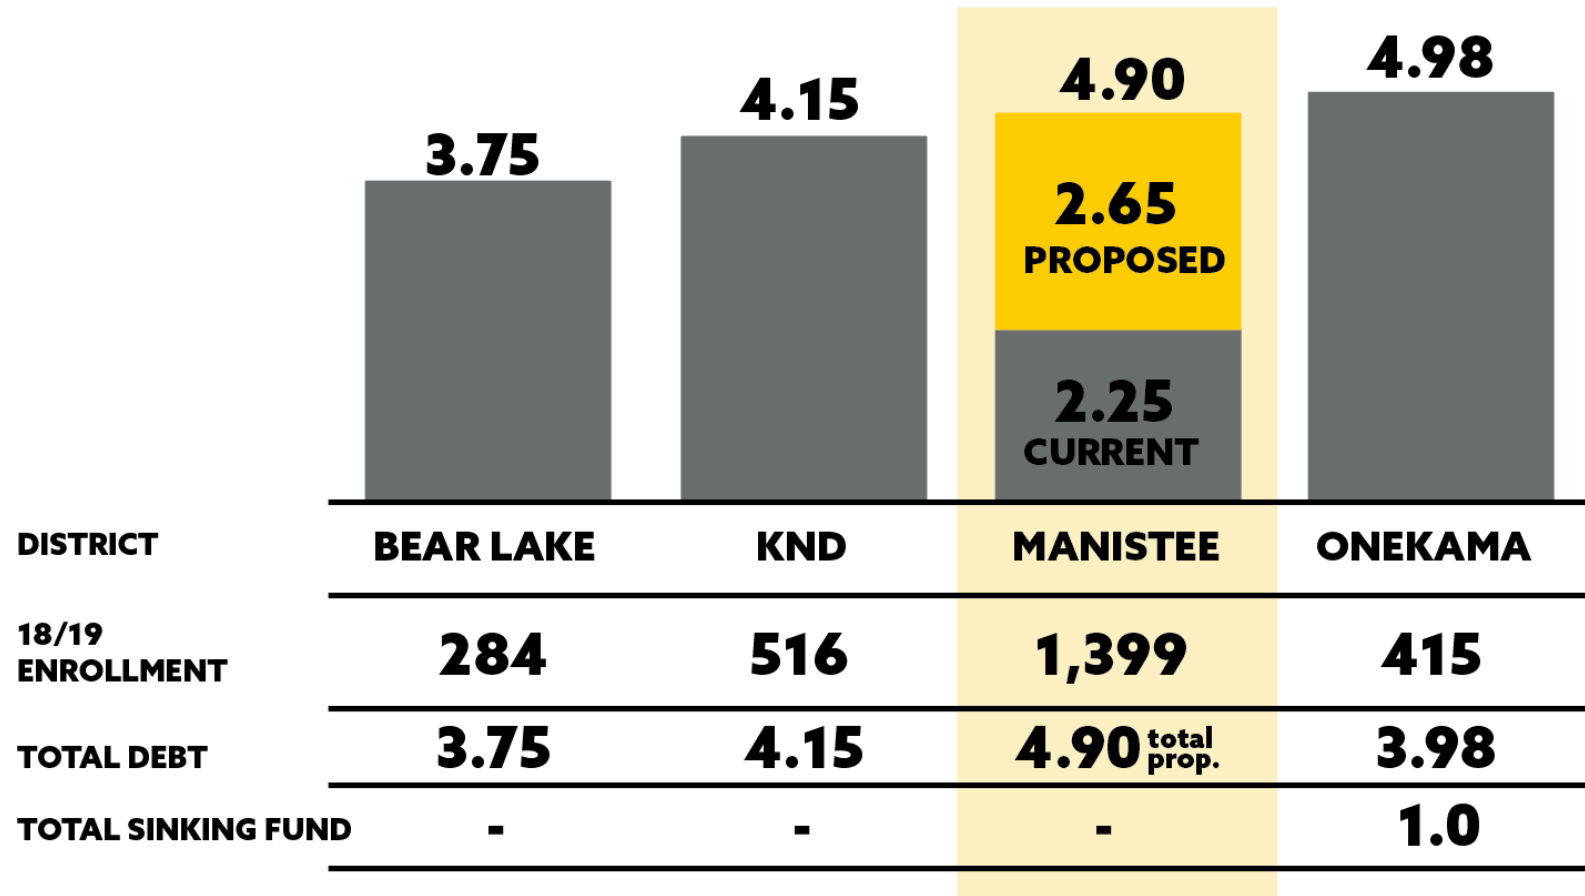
3.75
4.15
4.90
2.65
PROPOSED
2.25
CURRENT
4.98

| DISTRICT | BEAR LAKE | KND | MANISTEE | ONEKAMA |
|---|---|---|---|---|
| 18/19 ENROLLMENT | 284 | 516 | 1,399 | 415 |
| TOTAL DEBT | 3.75 | 4.15 | 4.90 total prop. | 3.98 |
| TOTAL SINKING FUND | - | - | - | 1.0 |